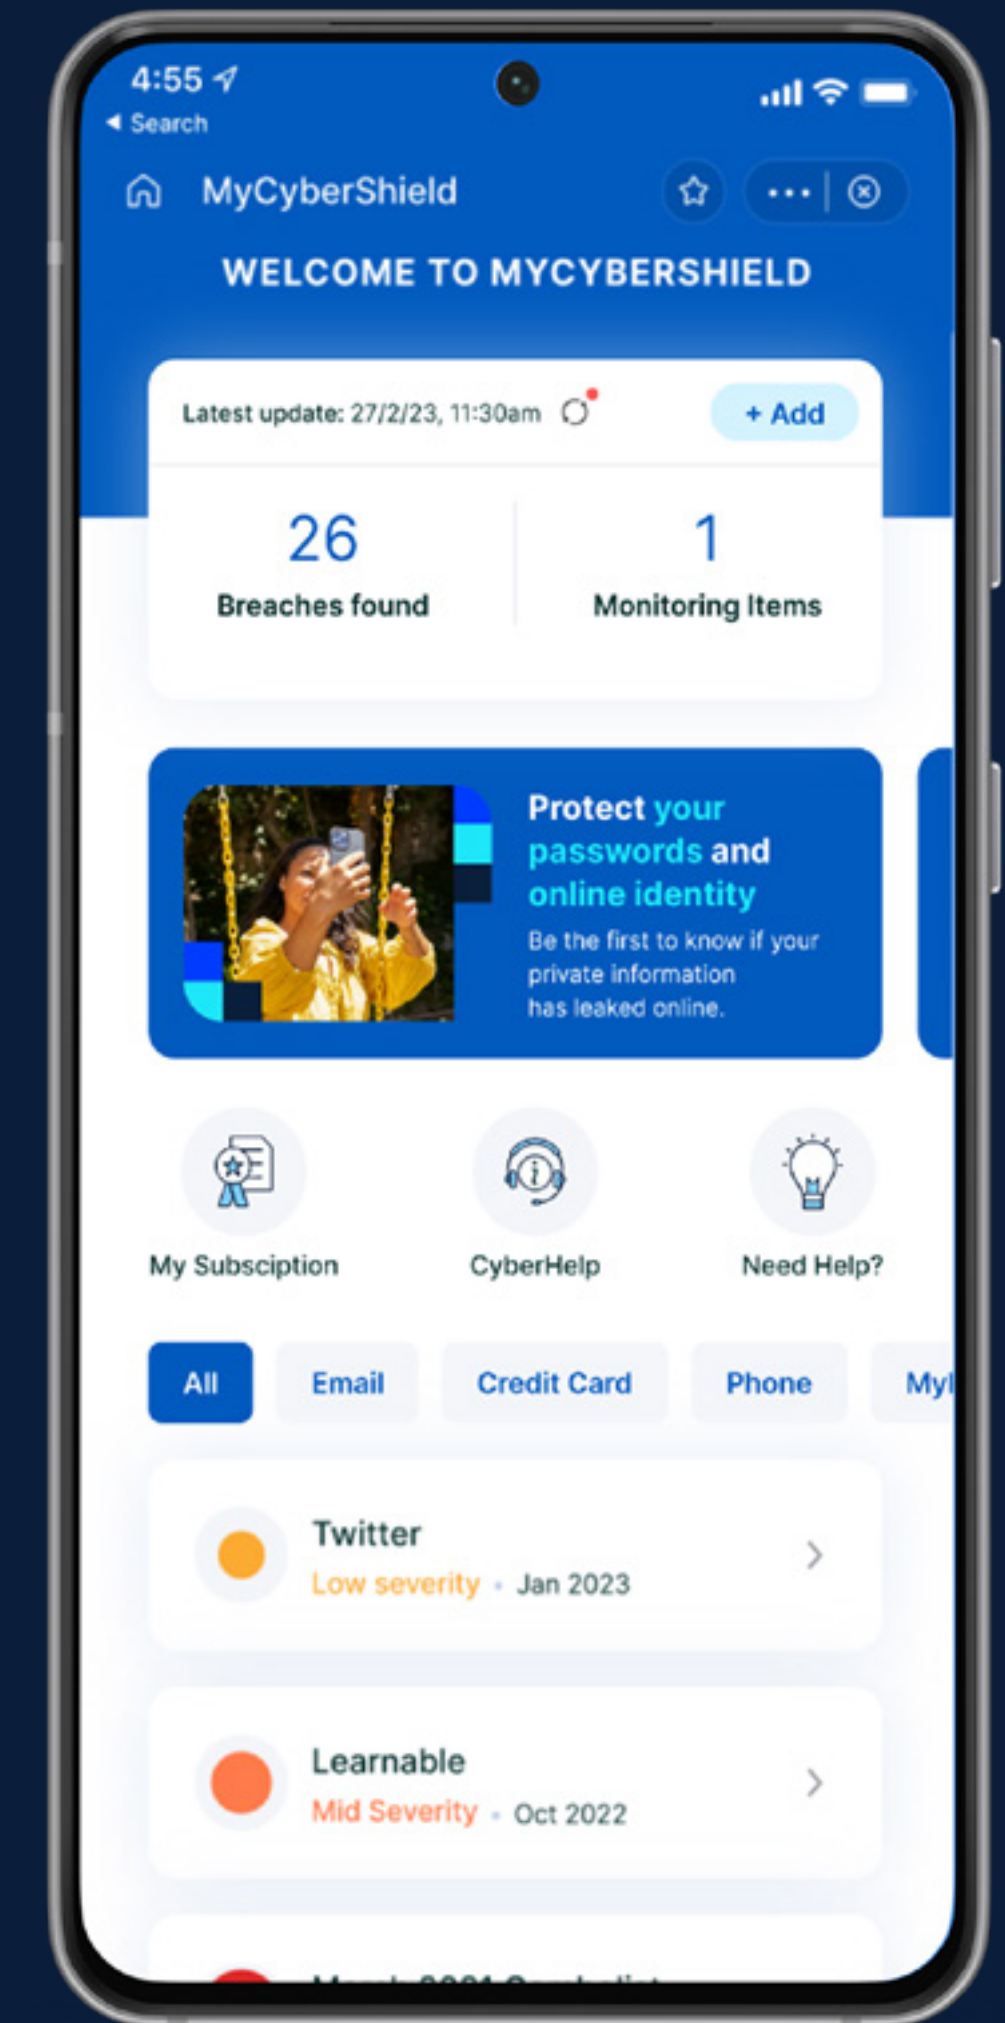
4:55

◂ Search

MyCyberShield

WELCOME TO MYCYBERSHIELD

Latest update: 27/2/23, 11:30am

+ Add

26
Breaches found

1
Monitoring Items

Protect your passwords and online identity

Be the first to know if your private information has leaked online.

My Subsciption

CyberHelp

Need Help?

All

Email

Credit Card

Phone

My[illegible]

Twitter
Low severity · Jan 2023

Learnable
Mid Severity · Oct 2022

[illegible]